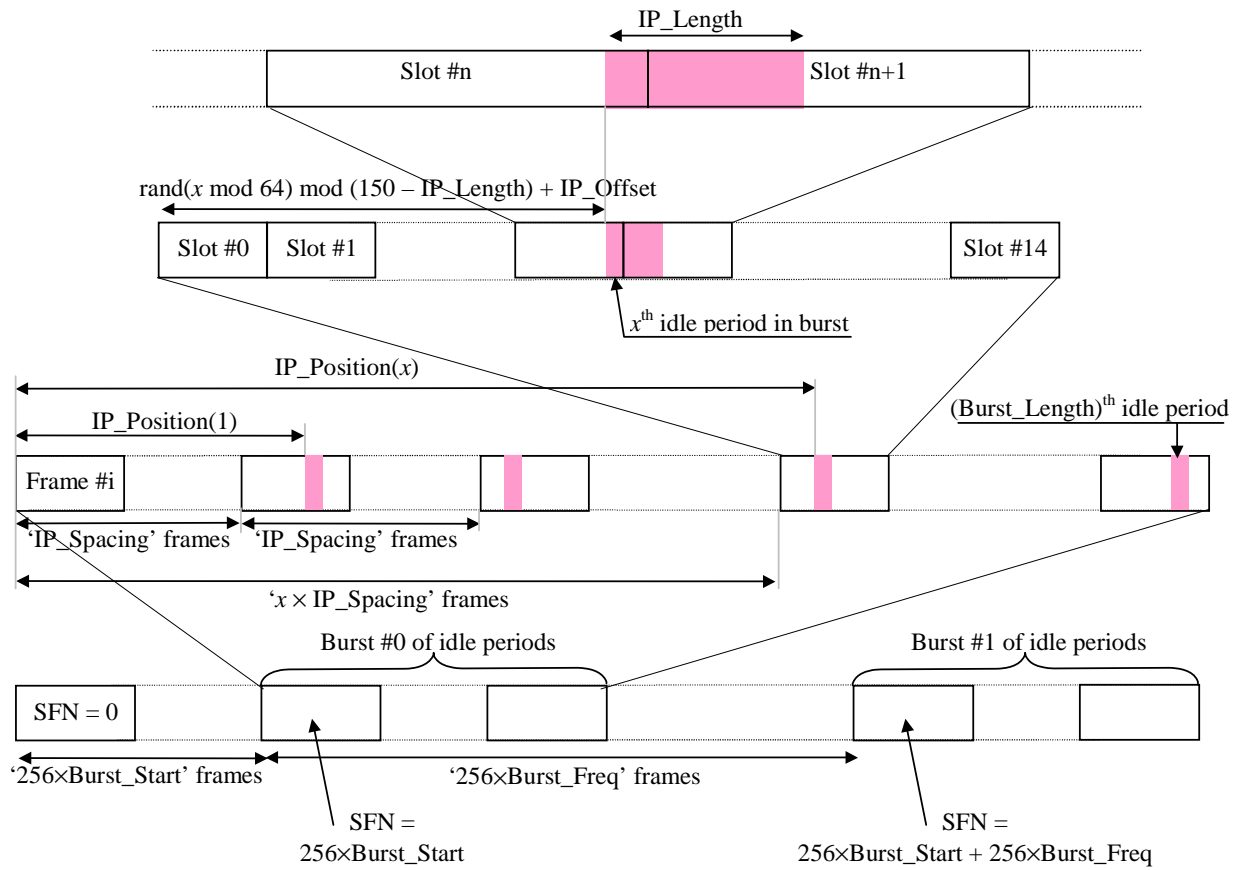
IP_Length

Slot #n

Slot #n+1

rand($x$ mod 64) mod (150 – IP_Length) + IP_Offset

Slot #0

Slot #1

Slot #14

$x^{\text{th}}$ idle period in burst

IP_Position($x$)

IP_Position(1)

(Burst_Length)$^{\text{th}}$ idle period

Frame #i

'IP_Spacing' frames

'IP_Spacing' frames

'$x \times$ IP_Spacing' frames

Burst #0 of idle periods

Burst #1 of idle periods

SFN = 0

'256×Burst_Start' frames

'256×Burst_Freq' frames

SFN = 256×Burst_Start

SFN = 256×Burst_Start + 256×Burst_Freq